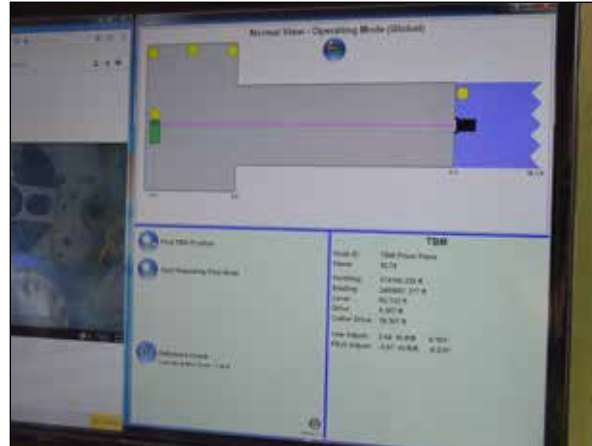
Normal View - Operating Mode (Global)

Find TBM Position

Start Repeating Find Mode

TBM

Route ID: TBM Power Plane
Name: ALTA
Northing:
Easting:
Level:
Drive:
Cutter Drive:

Hor Adjust:
Pitch Adjust: